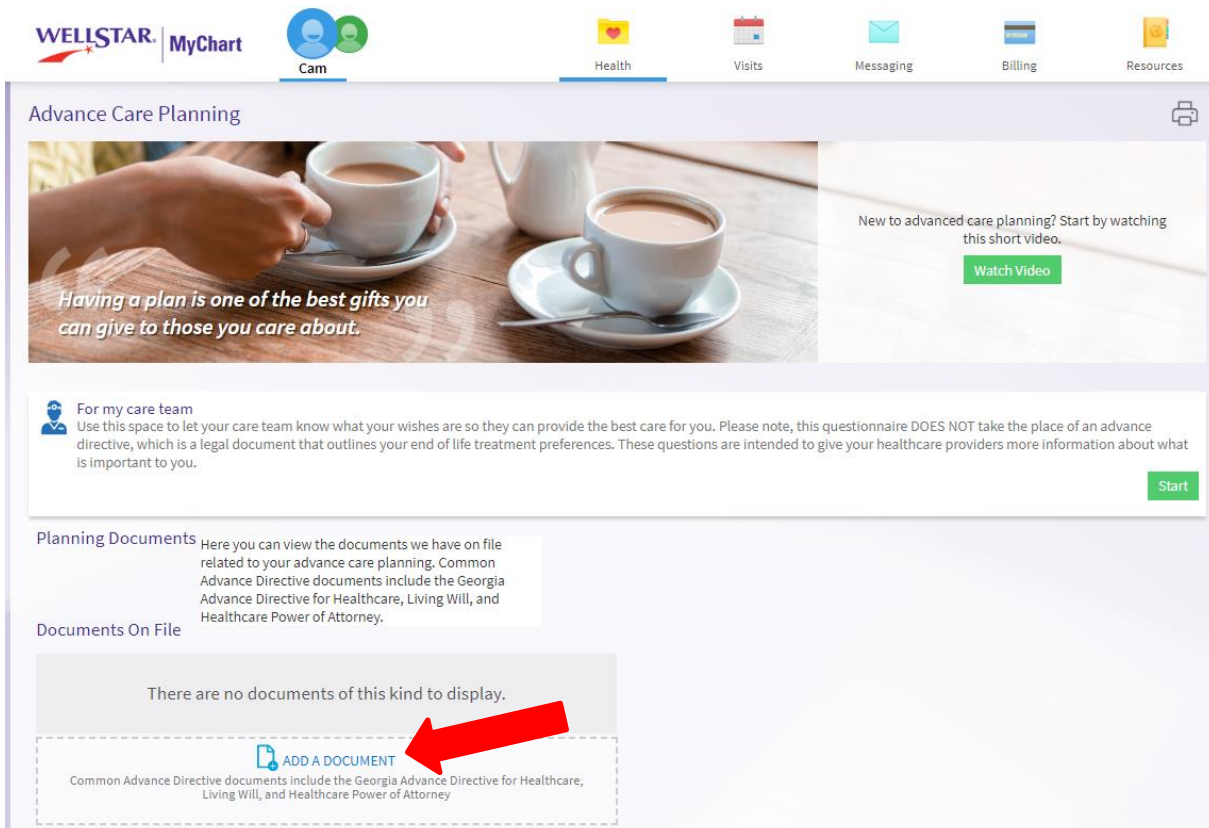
WELLSTAR | MyChart

Cam

Health

Visits

Messaging

Billing

Resources

Advance Care Planning

Having a plan is one of the best gifts you can give to those you care about.

New to advanced care planning? Start by watching this short video.

Watch Video

For my care team

Use this space to let your care team know what your wishes are so they can provide the best care for you. Please note, this questionnaire DOES NOT take the place of an advance directive, which is a legal document that outlines your end of life treatment preferences. These questions are intended to give your healthcare providers more information about what is important to you.

Start

Planning Documents

Here you can view the documents we have on file related to your advance care planning. Common Advance Directive documents include the Georgia Advance Directive for Healthcare, Living Will, and Healthcare Power of Attorney.

Documents On File

There are no documents of this kind to display.

ADD A DOCUMENT

Common Advance Directive documents include the Georgia Advance Directive for Healthcare, Living Will, and Healthcare Power of Attorney